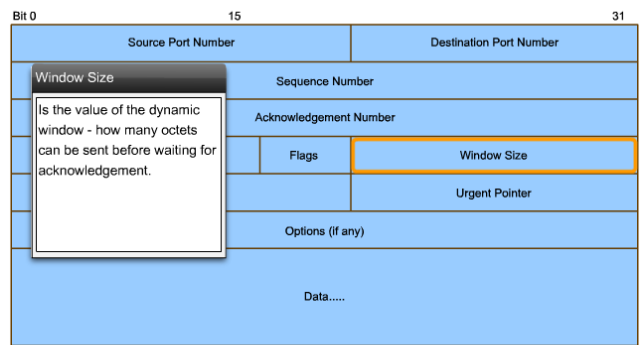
Bit 0 15 31

Source Port Number

Destination Port Number

Window Size

Is the value of the dynamic window - how many octets can be sent before waiting for acknowledgement.

Sequence Number

Acknowledgement Number

Flags

Window Size

Urgent Pointer

Options (if any)

Data.....